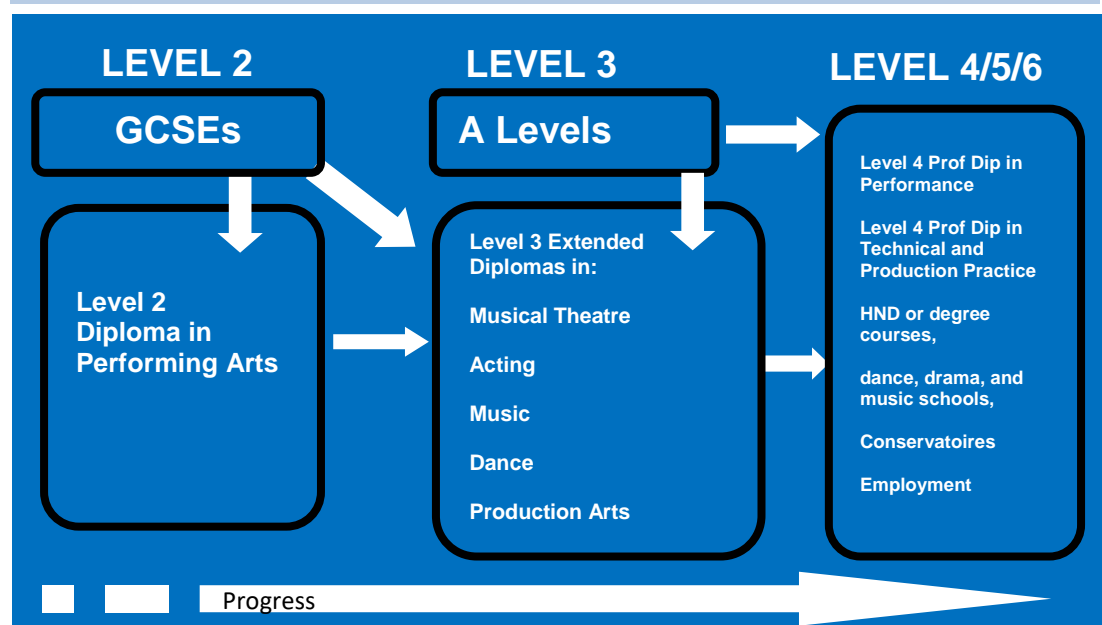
LEVEL 2

GCSEs

Level 2 Diploma in Performing Arts

LEVEL 3

A Levels

Level 3 Extended Diplomas in:

Musical Theatre

Acting

Music

Dance

Production Arts

LEVEL 4/5/6

Level 4 Prof Dip in Performance

Level 4 Prof Dip in Technical and Production Practice

HND or degree courses,

dance, drama, and music schools,

Conservatoires

Employment

Progress